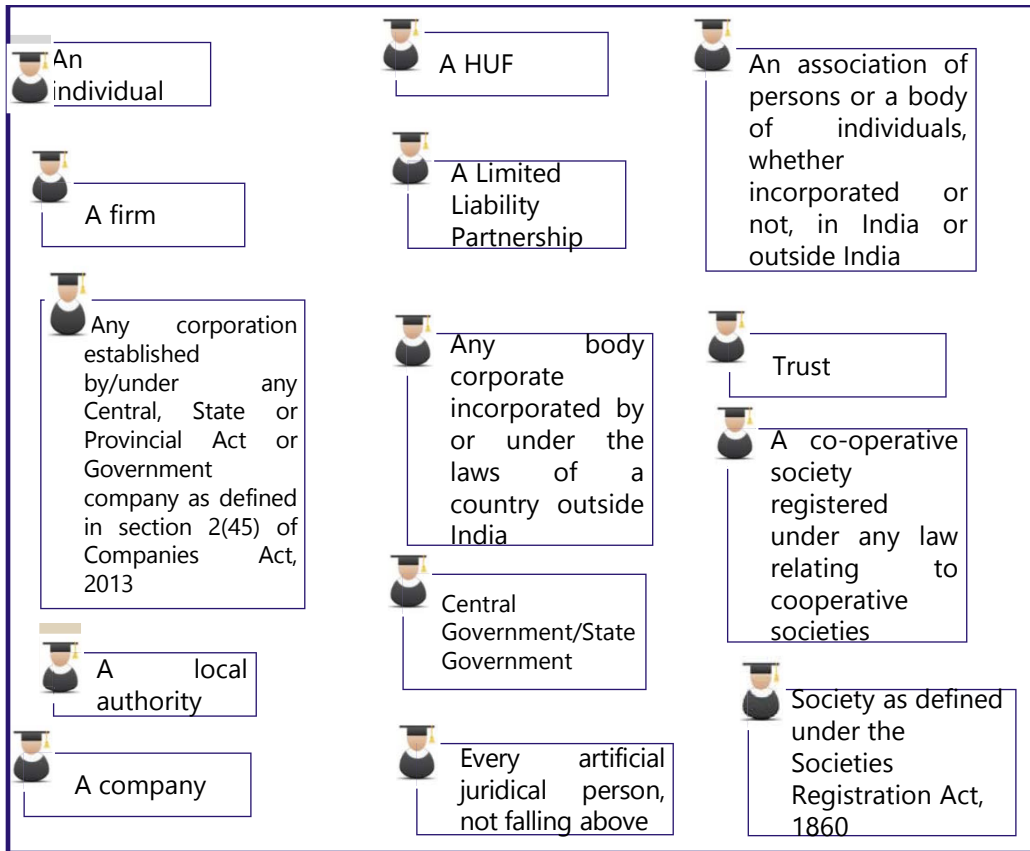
An individual

A firm

Any corporation established by/under any Central, State or Provincial Act or Government company as defined in section 2(45) of Companies Act, 2013

A local authority

A company

A HUF

A Limited Liability Partnership

Any body corporate incorporated by or under the laws of a country outside India

Central Government/State Government

Every artificial juridical person, not falling above

An association of persons or a body of individuals, whether incorporated or not, in India or outside India

Trust

A co-operative society registered under any law relating to cooperative societies

Society as defined under the Societies Registration Act, 1860